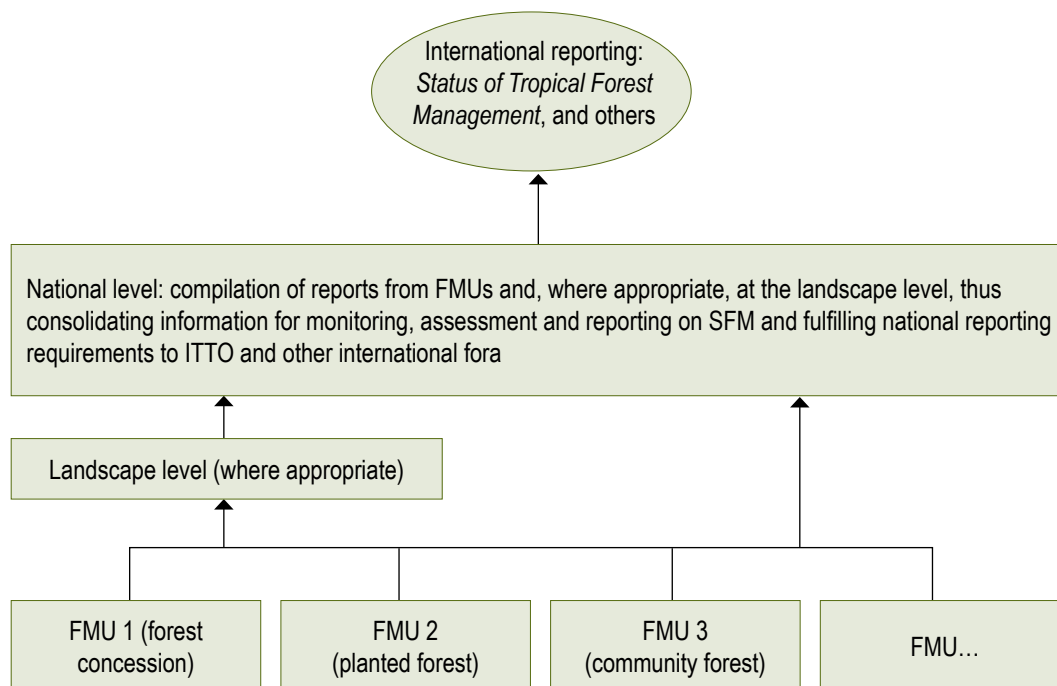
International reporting: *Status of Tropical Forest Management*, and others

National level: compilation of reports from FMUs and, where appropriate, at the landscape level, thus consolidating information for monitoring, assessment and reporting on SFM and fulfilling national reporting requirements to ITTO and other international fora

Landscape level (where appropriate)

FMU 1 (forest concession)

FMU 2 (planted forest)

FMU 3 (community forest)

FMU…